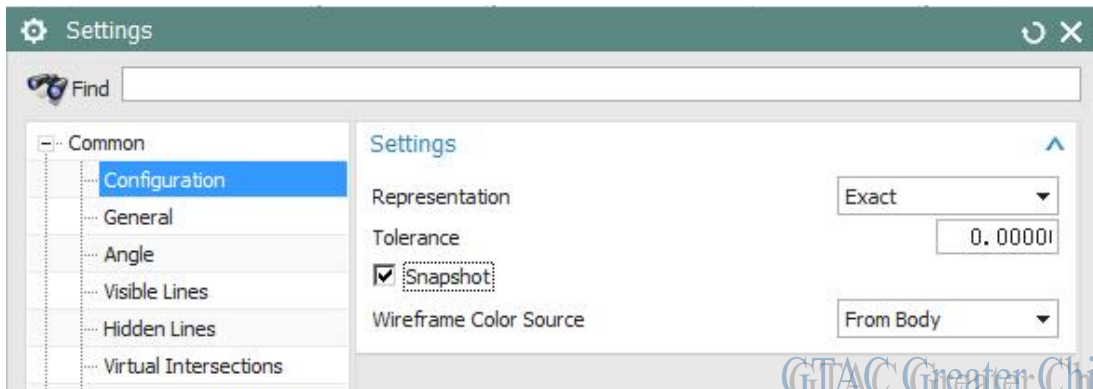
Settings

Find

Common
Configuration
General
Angle
Visible Lines
Hidden Lines
Virtual Intersections

Settings

Representation
Exact

Tolerance
0.00000

Snapshot

Wireframe Color Source
From Body

GTAC Greater Chi